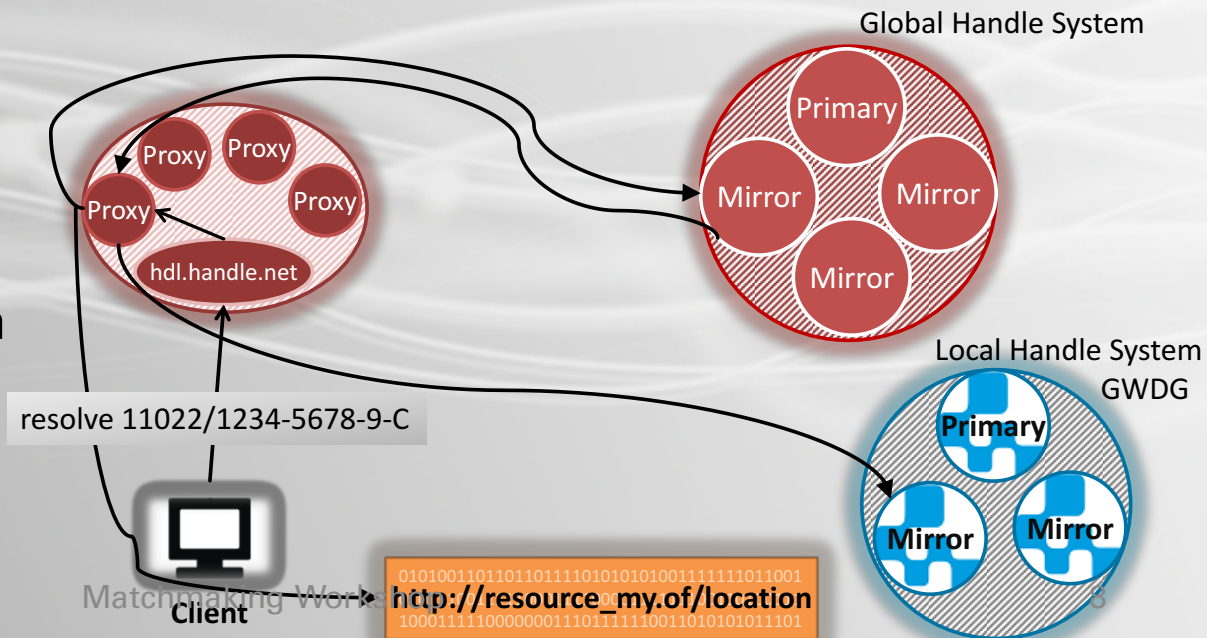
Global Handle System

Proxy
Proxy
Proxy
Proxy
hdl.handle.net

Primary
Mirror
Mirror
Mirror

Local Handle System GWDG

Primary
Mirror
Mirror

resolve 11022/1234-5678-9-C

Client

010100110110110111101010101001111111011001
http://resource_my.of/location
100011111000000011101111111001101010101101

Matchmaking Workshop

8